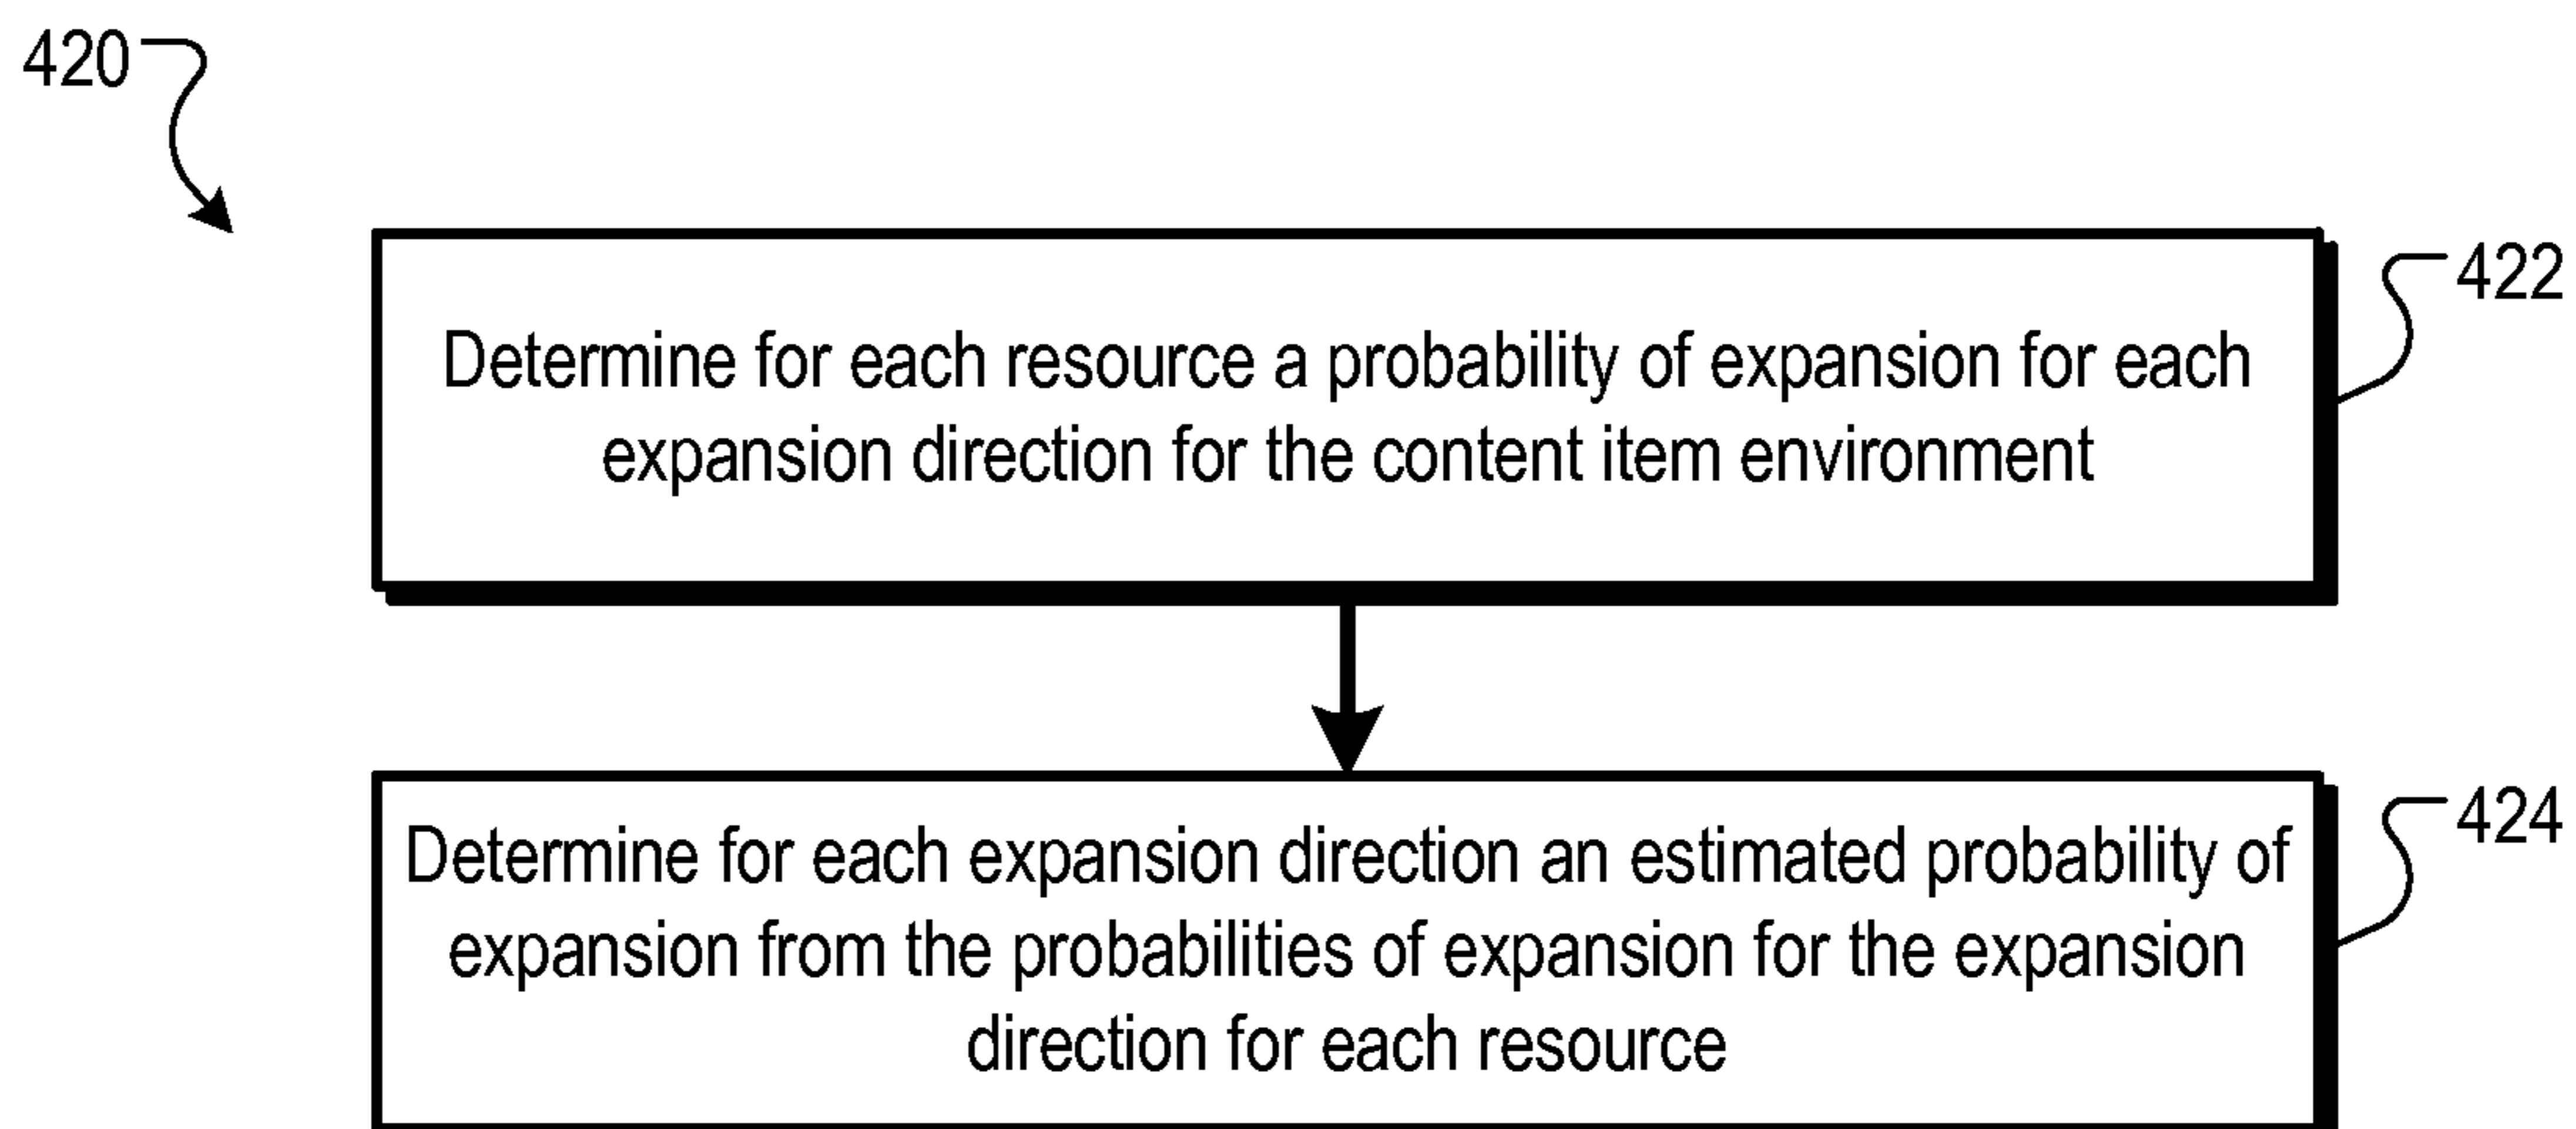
420

422

Determine for each resource a probability of expansion for each expansion direction for the content item environment

424

Determine for each expansion direction an estimated probability of expansion from the probabilities of expansion for the expansion direction for each resource